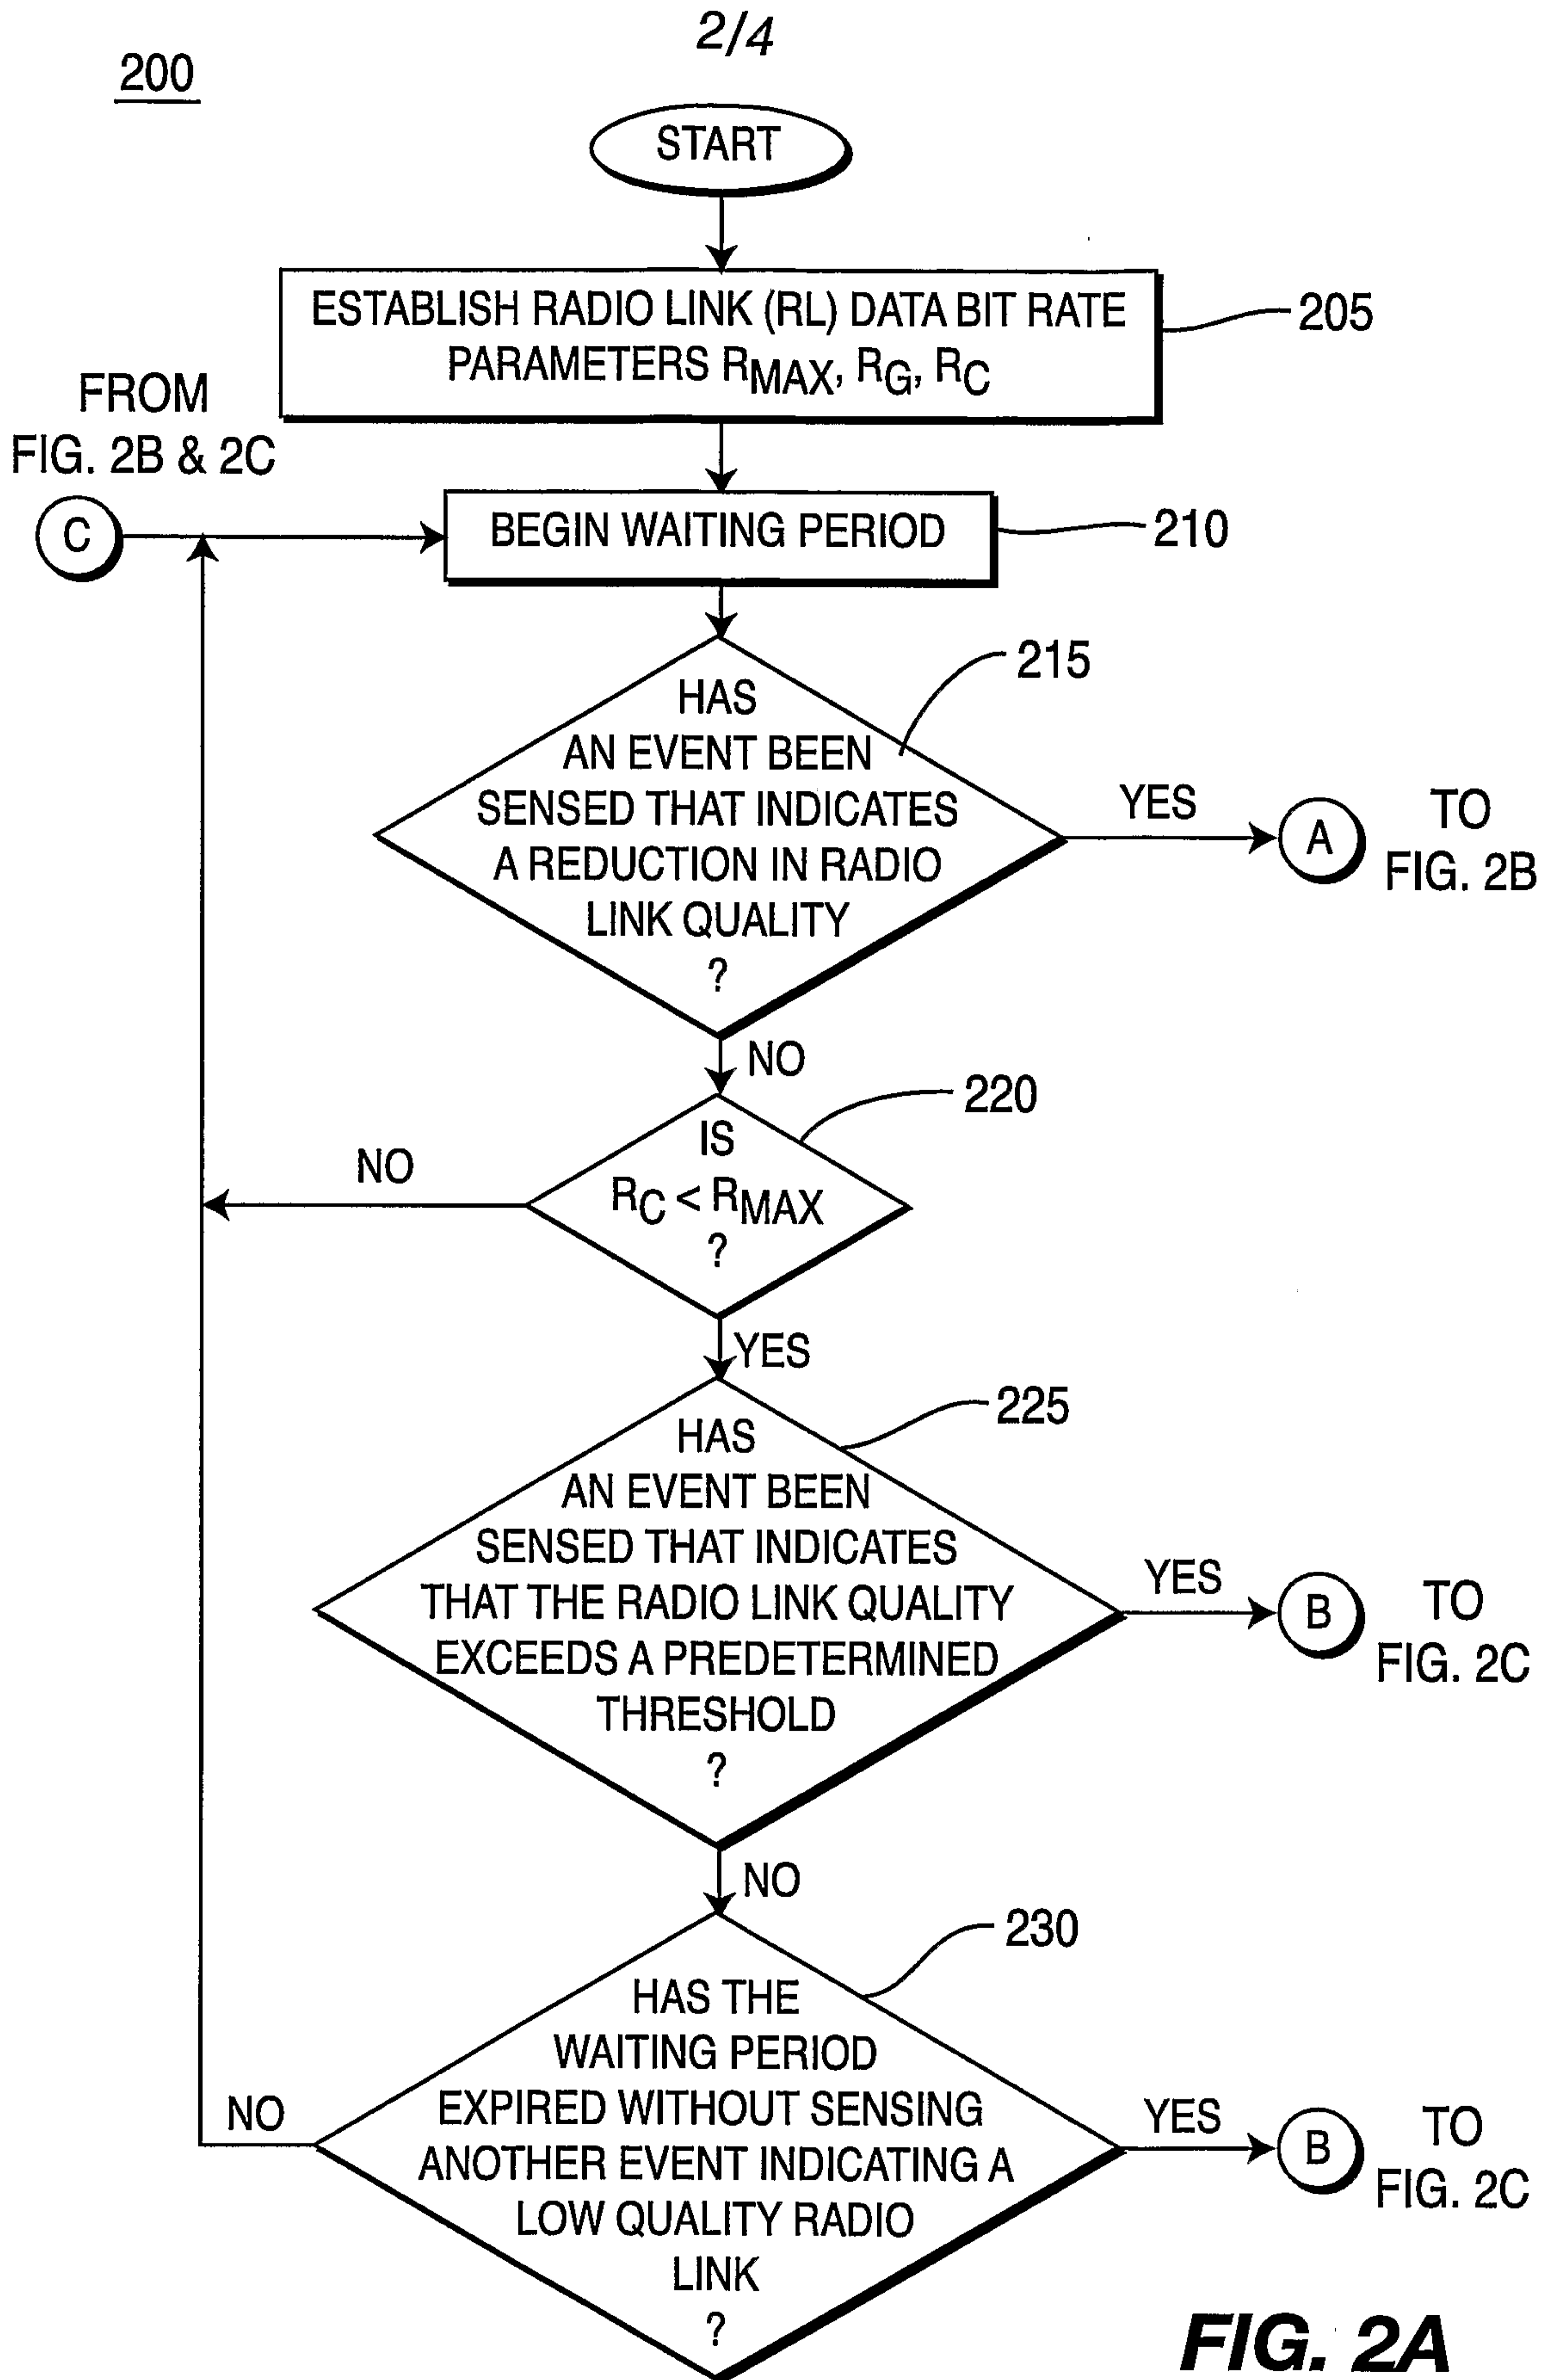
2/4

200

START

ESTABLISH RADIO LINK (RL) DATA BIT RATE PARAMETERS $R_{MAX}$, $R_G$, $R_C$

205

FROM FIG. 2B & 2C

C

BEGIN WAITING PERIOD

210

215

HAS AN EVENT BEEN SENSED THAT INDICATES A REDUCTION IN RADIO LINK QUALITY ?

YES

A

TO FIG. 2B

NO

220

IS $R_C < R_{MAX}$ ?

NO

YES

225

HAS AN EVENT BEEN SENSED THAT INDICATES THAT THE RADIO LINK QUALITY EXCEEDS A PREDETERMINED THRESHOLD ?

YES

B

TO FIG. 2C

NO

230

HAS THE WAITING PERIOD EXPIRED WITHOUT SENSING ANOTHER EVENT INDICATING A LOW QUALITY RADIO LINK ?

NO

YES

B

TO FIG. 2C

FIG. 2A